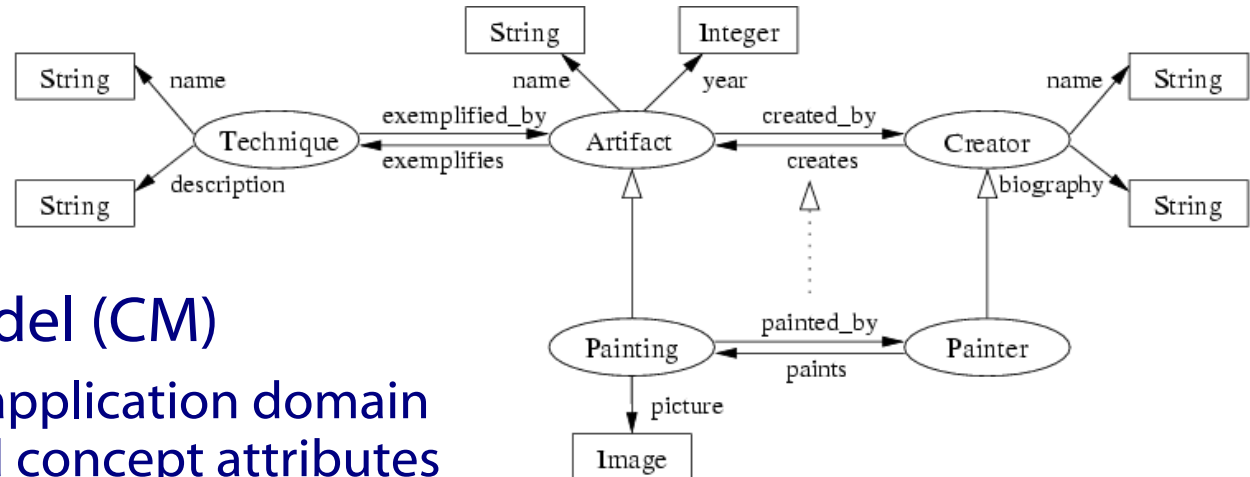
String
Integer
String
name
name
year
name
String
exemplified_by
created_by
Technique
Artifact
Creator
exemplifies
creates
String
description
biography
String

del (CM)
pplication domain
concept attributes

painted_by
Painting
Painter
paints
picture
Image